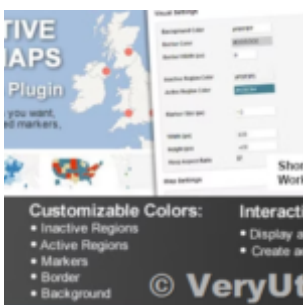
TIVE
IAPS
Plugin
you want,
ed markers.

Visual Settings
Background Color
Border Color
Border Width (px)
Inactive Region Color
Active Region Color
Marker Size (px)
Width (px)
Height (px)
Keep Aspect Ratio
Map Settings

Sho
Worl

Customizable Colors:
• Inactive Regions
• Active Regions
• Markers
• Border
• Background

Interacti
• Display a
• Create a

© VeryUt